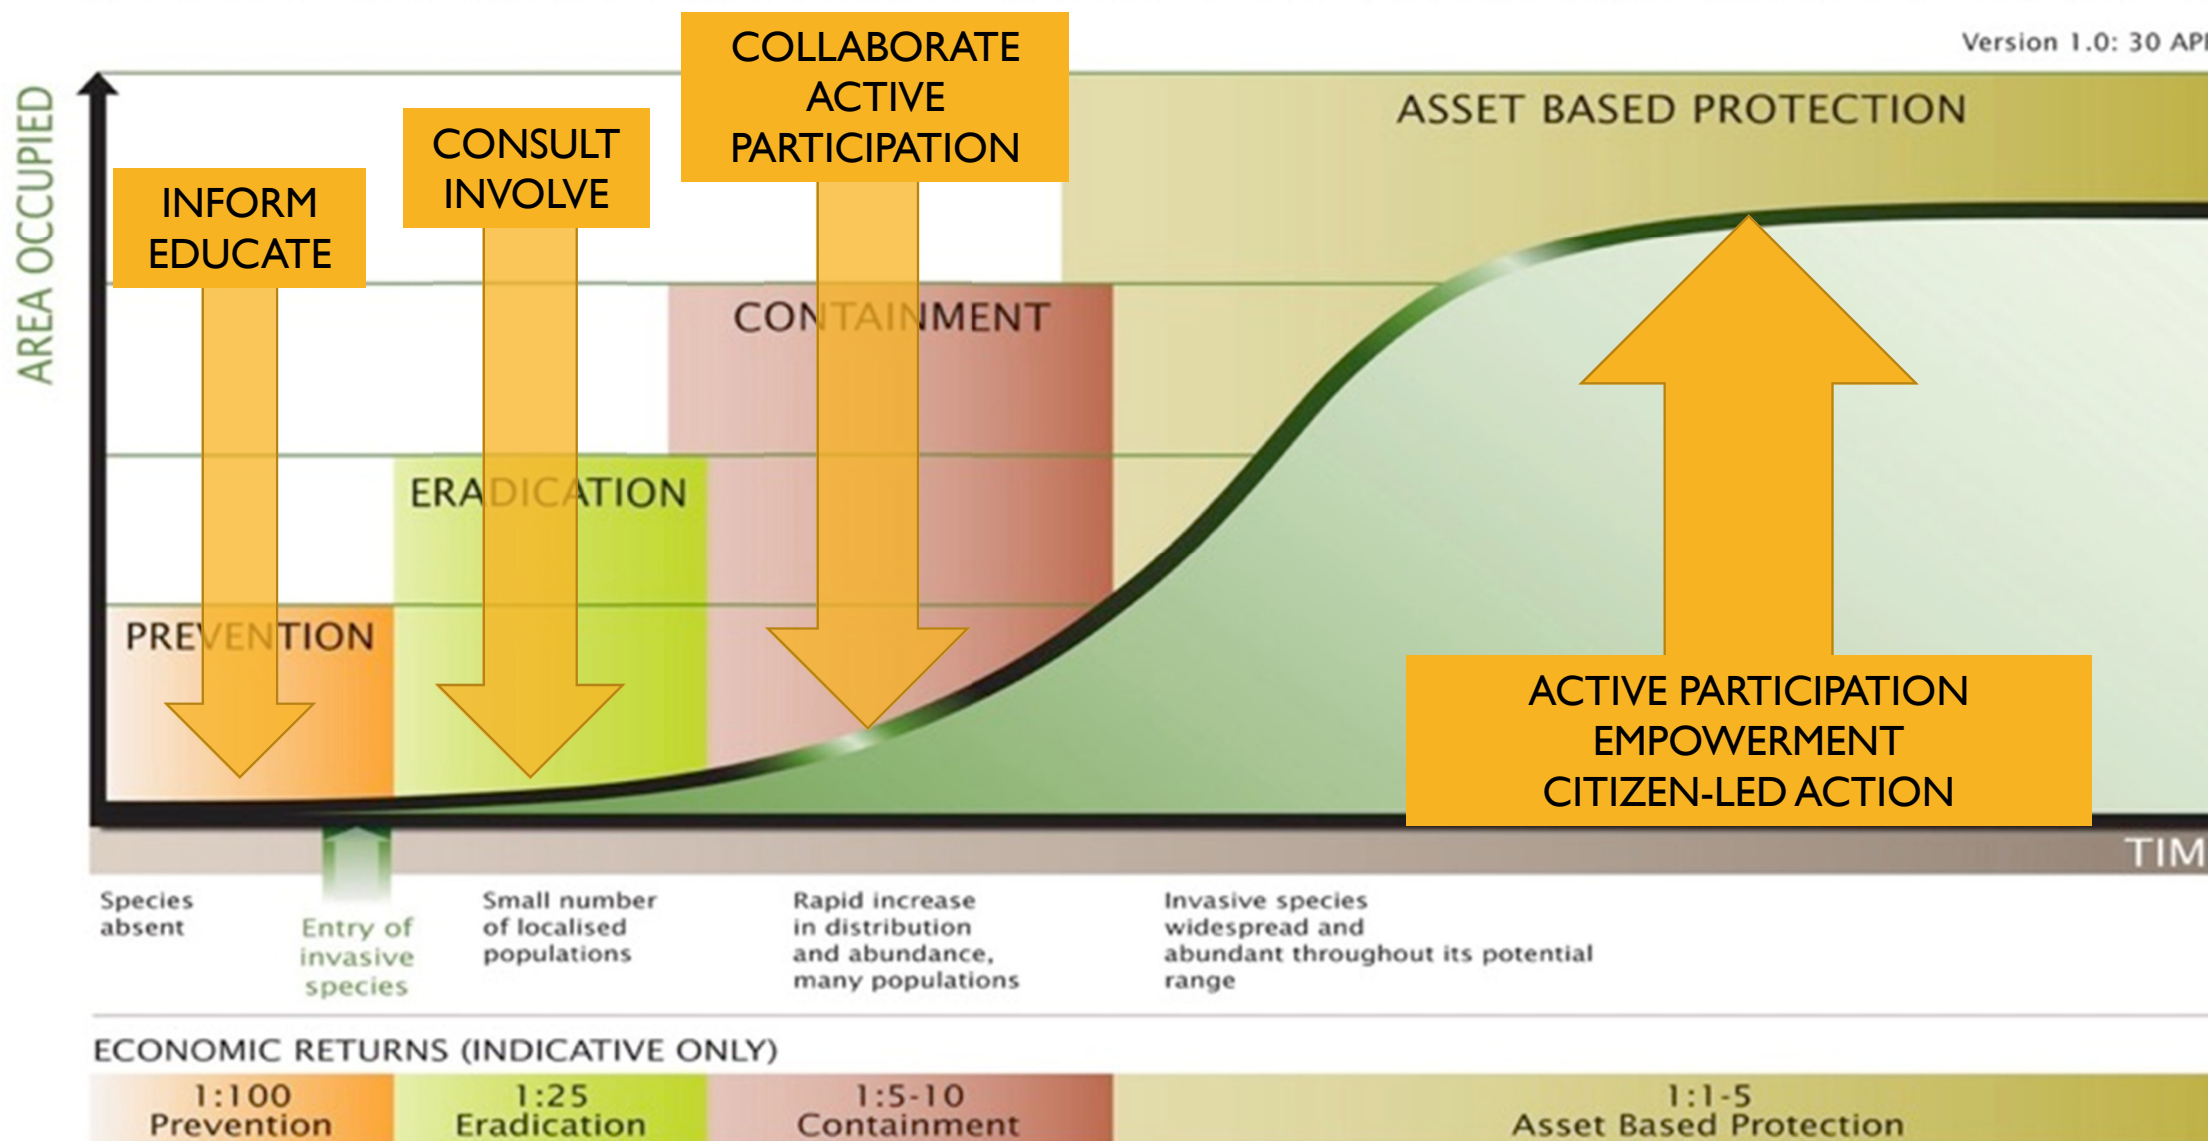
Version 1.0: 30 API

AREA OCCUPIED

INFORM
EDUCATE

CONSULT
INVOLVE

COLLABORATE
ACTIVE
PARTICIPATION

ASSET BASED PROTECTION

CONTAINMENT

ERADICATION

PREVENTION

ACTIVE PARTICIPATION
EMPOWERMENT
CITIZEN-LED ACTION

TIM

Species absent

Entry of invasive species

Small number of localised populations

Rapid increase in distribution and abundance, many populations

Invasive species widespread and abundant throughout its potential range

ECONOMIC RETURNS (INDICATIVE ONLY)

| 1:100 Prevention | 1:25 Eradication | 1:5-10 Containment | 1:1-5 Asset Based Protection |
|---|---|---|---|